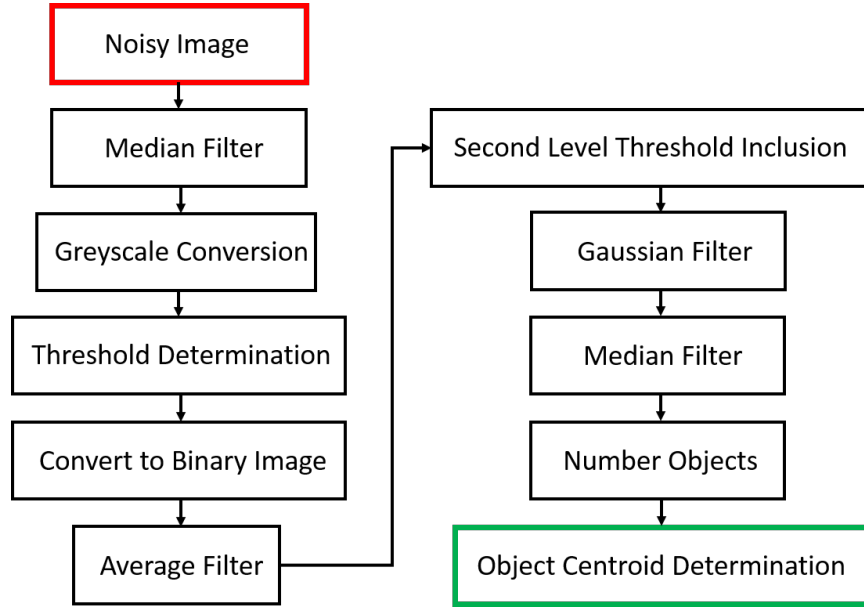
Noisy Image

Median Filter

Greyscale Conversion

Threshold Determination

Convert to Binary Image

Average Filter

Second Level Threshold Inclusion

Gaussian Filter

Median Filter

Number Objects

Object Centroid Determination